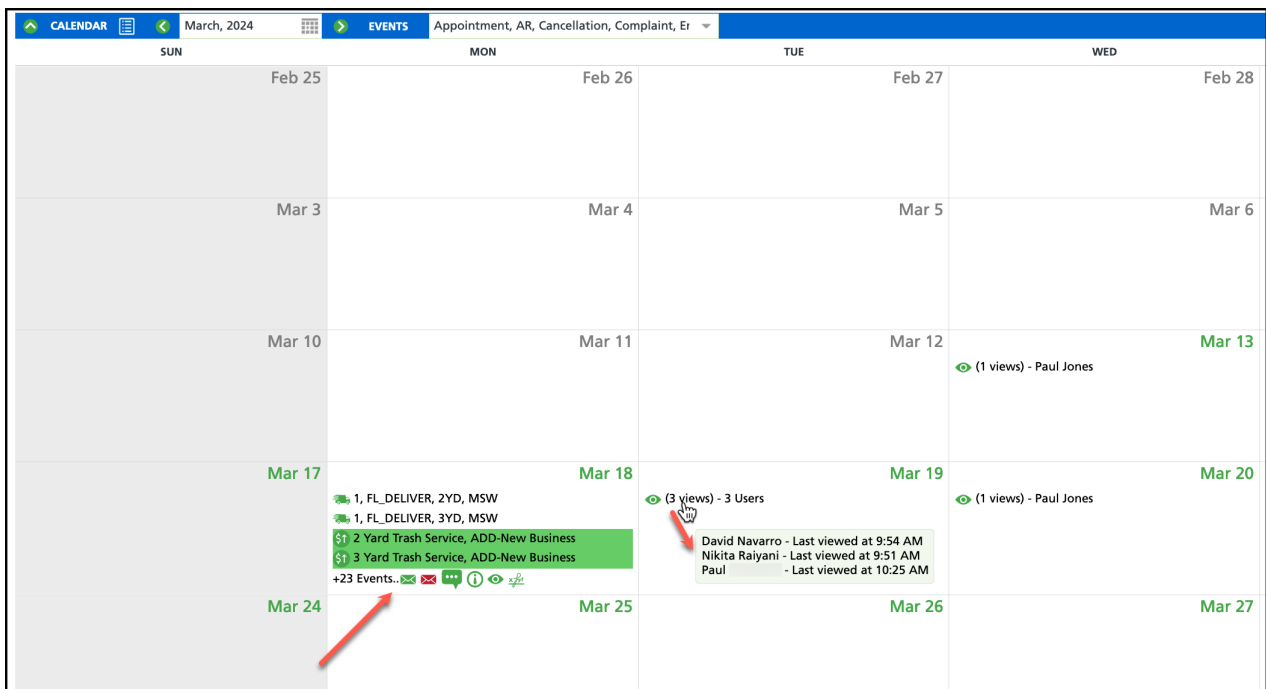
CALENDAR March, 2024 EVENTS Appointment, AR, Cancellation, Complaint, Er

| SUN | MON | TUE | WED |
|---|---|---|---|
| Feb 25 | Feb 26 | Feb 27 | Feb 28 |
| Mar 3 | Mar 4 | Mar 5 | Mar 6 |
| Mar 10 | Mar 11 | Mar 12 | Mar 13 (1 views) - Paul Jones |
| Mar 17 | Mar 18 1, FL_DELIVER, 2YD, MSW 1, FL_DELIVER, 3YD, MSW 2 Yard Trash Service, ADD-New Business 3 Yard Trash Service, ADD-New Business +23 Events.. | Mar 19 (3 views) - 3 Users David Navarro - Last viewed at 9:54 AM Nikita Raiyani - Last viewed at 9:51 AM Paul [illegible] - Last viewed at 10:25 AM | Mar 20 (1 views) - Paul Jones |
| Mar 24 | Mar 25 | Mar 26 | Mar 27 |